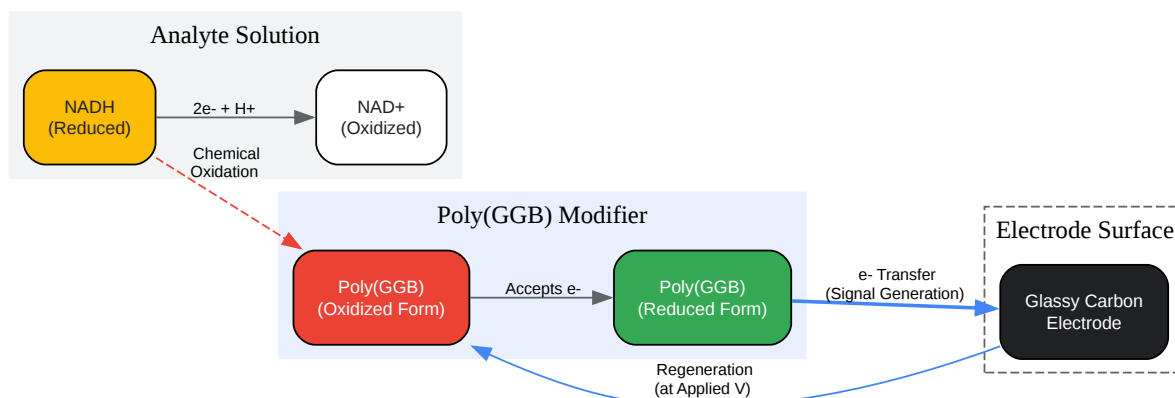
Analyte Solution

NADH
(Reduced)

2e- + H+

NAD+
(Oxidized)

Chemical
Oxidation

Poly(GGB) Modifier

Poly(GGB)
(Oxidized Form)

Accepts e-

Poly(GGB)
(Reduced Form)

e- Transfer
(Signal Generation)

Electrode Surface

Glassy Carbon
Electrode

Regeneration
(at Applied V)